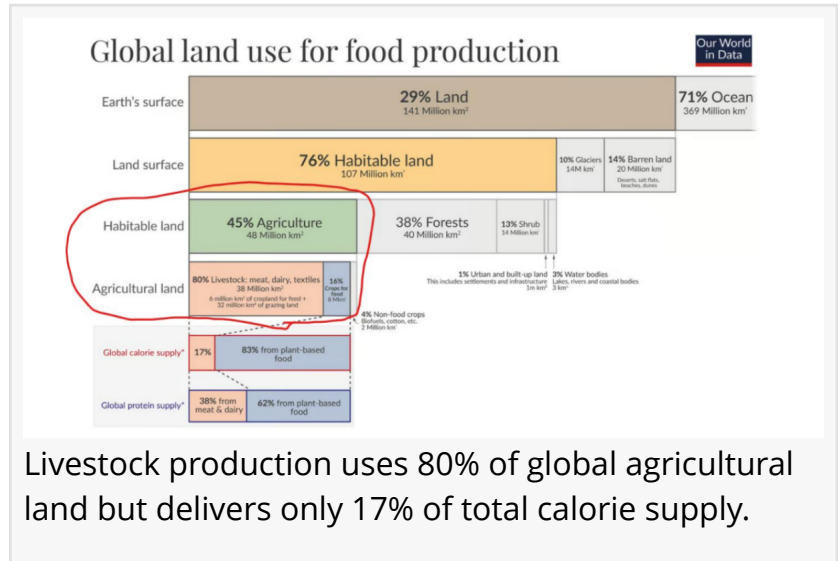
Global land use for food production

Our World in Data

Earth's surface

29% Land
141 Million km²

71% Ocean
369 Million km²

Land surface

76% Habitable land
107 Million km²

10% Glaciers
14M km²

14% Barren land
20 Million km²
Deserts, salt flats, beaches, dunes

Habitable land

45% Agriculture
48 Million km²

38% Forests
40 Million km²

13% Shrub
14 Million km²

1% Urban and built-up land
This includes settlements and infrastructure
1m km²

3% Water bodies
Lakes, rivers and coastal bodies
3 km²

Agricultural land

80% Livestock: meat, dairy, textiles
38 Million km²
6 million km² of cropland for feed + 32 million km² of grazing land

16%
Crops for food
8 Mkm²

4% Non-food crops
Biofuels, cotton, etc.
2 Million km²

Global calorie supply*

17%

83% from plant-based food

Global protein supply*

38% from meat & dairy

62% from plant-based food

Livestock production uses 80% of global agricultural land but delivers only 17% of total calorie supply.